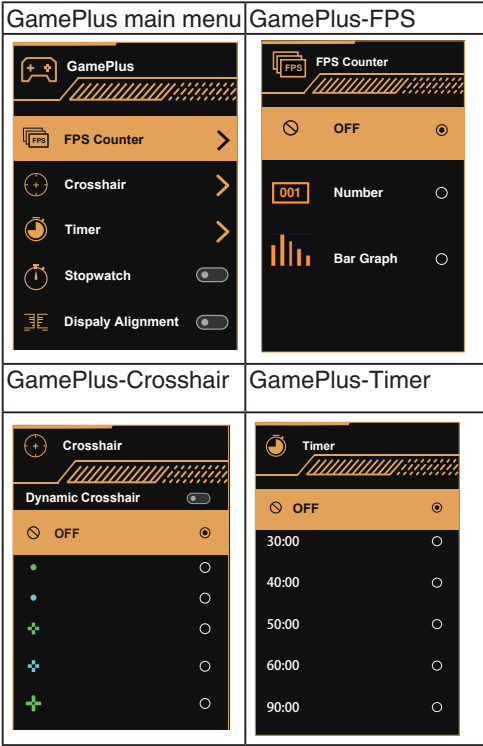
| GamePlus main menu | GamePlus-FPS |
|---|---|
| GamePlus<br>FPS FPS Counter<br>Crosshair<br>Timer<br>Stopwatch<br>Dispaly Alignment | FPS FPS Counter<br>OFF<br>001 Number<br>Bar Graph |
| GamePlus-Crosshair | GamePlus-Timer |
| Crosshair<br>Dynamic Crosshair<br>OFF | Timer<br>OFF<br>30:00<br>40:00<br>50:00<br>60:00<br>90:00 |